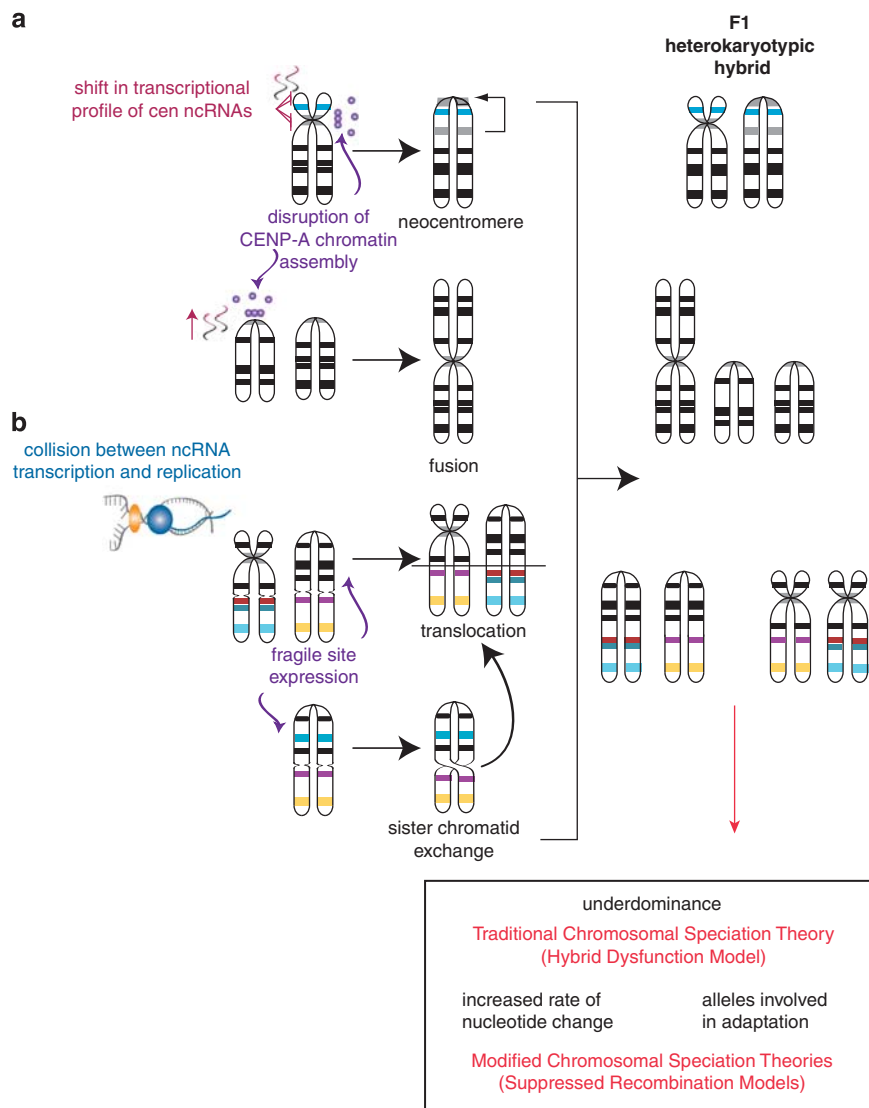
a

shift in transcriptional profile of cen ncRNAs

disruption of CENP-A chromatin assembly

neocentromere

F1 heterokaryotypic hybrid

fusion

b

collision between ncRNA transcription and replication

fragile site expression

translocation

sister chromatid exchange

underdominance

Traditional Chromosomal Speciation Theory (Hybrid Dysfunction Model)

increased rate of nucleotide change

alleles involved in adaptation

Modified Chromosomal Speciation Theories (Suppressed Recombination Models)